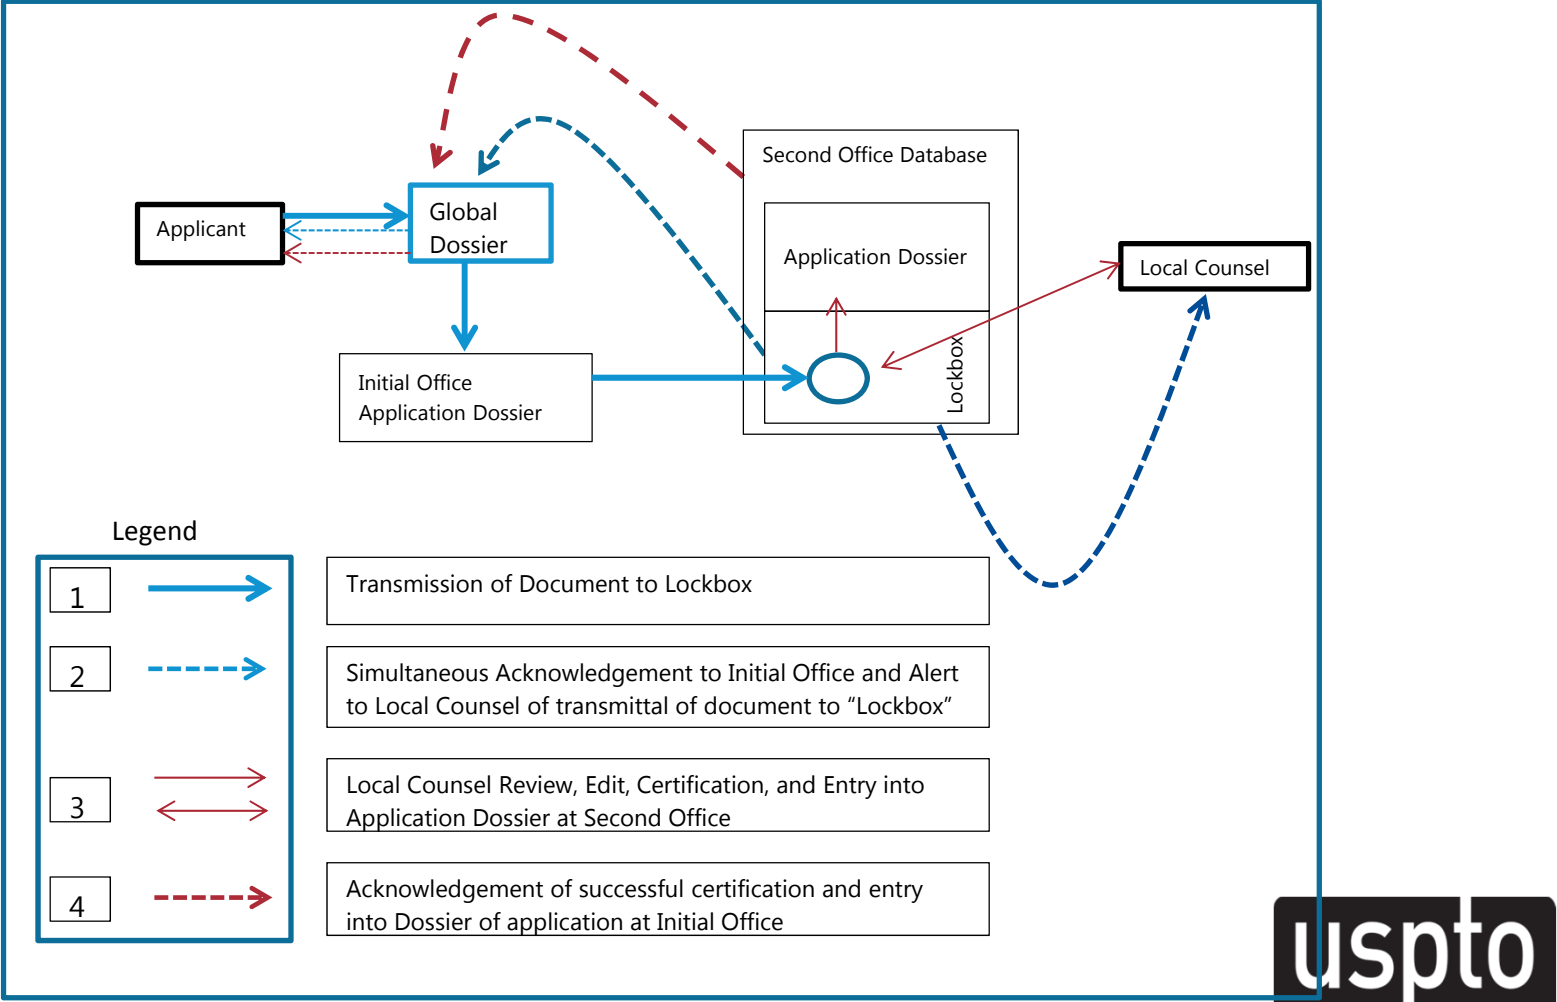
Second Office Database

Applicant

Global Dossier

Application Dossier

Local Counsel

Initial Office Application Dossier

Lockbox

Legend

1

Transmission of Document to Lockbox

2

Simultaneous Acknowledgement to Initial Office and Alert to Local Counsel of transmittal of document to "Lockbox"

3

Local Counsel Review, Edit, Certification, and Entry into Application Dossier at Second Office

4

Acknowledgement of successful certification and entry into Dossier of application at Initial Office

uspto